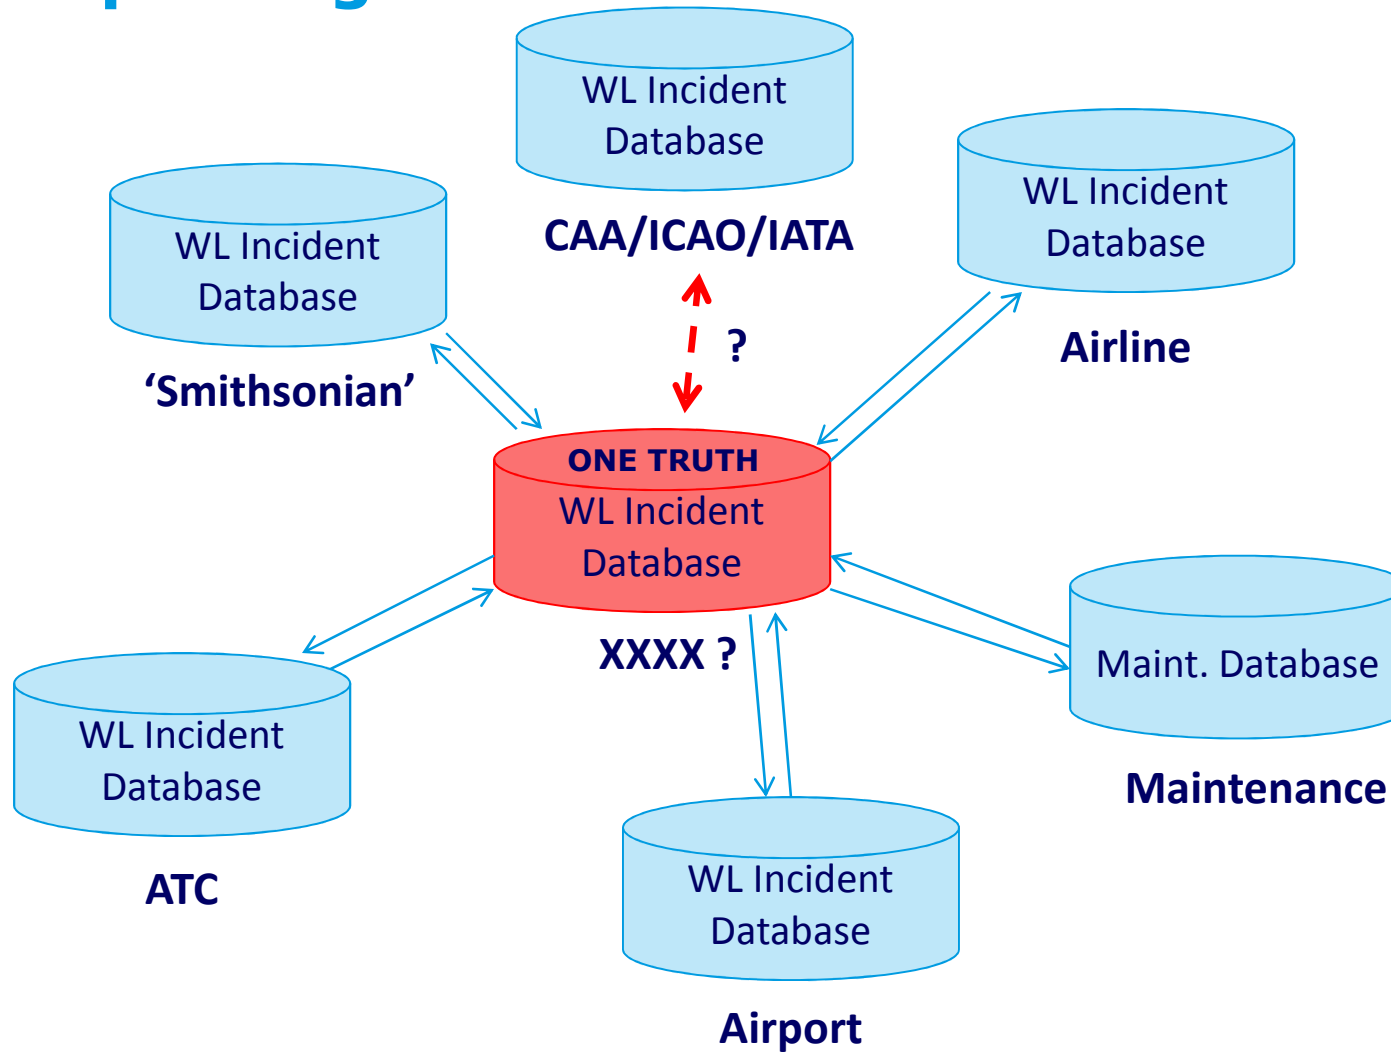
WL Incident Database

CAA/ICAO/IATA

WL Incident Database

'Smithsonian'

WL Incident Database

Airline

?

ONE TRUTH
WL Incident Database

XXXX ?

WL Incident Database

ATC

Maint. Database

Maintenance

WL Incident Database

Airport